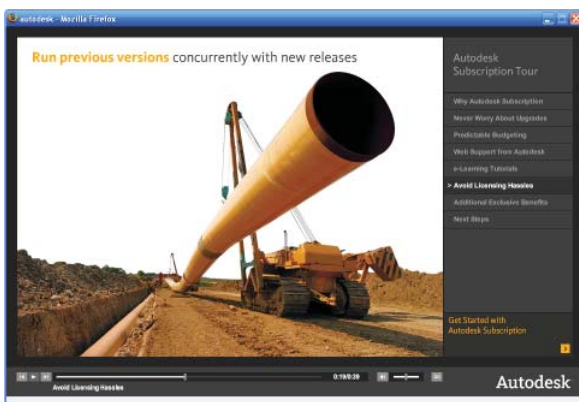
autodesk - Mozilla Firefox

Run previous versions concurrently with new releases

Autodesk Subscription Tour

Why Autodesk Subscription
Never Worry About Upgrades
Predictable Budgeting
Web Support from Autodesk
e-Learning Tutorials
> Avoid Licensing Hassles
Additional Exclusive Benefits
Next Steps

Get Started with Autodesk Subscription

0:19/0:39

Avoid Licensing Hassles

Autodesk